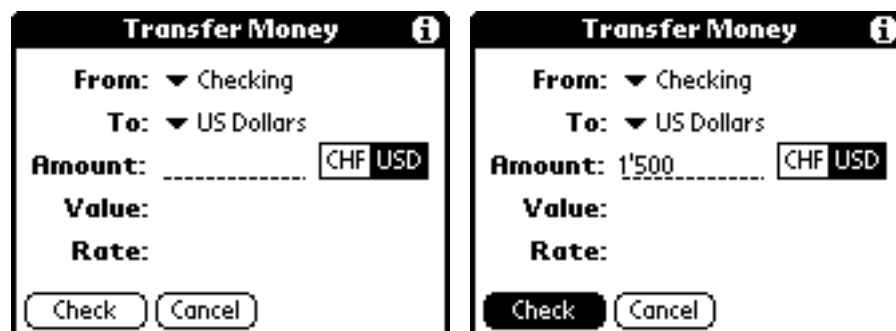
Transfer Money

From: ▼ Checking

To: ▼ US Dollars

Amount: CHF USD

Value:

Rate:

Check Cancel

Transfer Money

From: ▼ Checking

To: ▼ US Dollars

Amount: 1'500 CHF USD

Value:

Rate:

Check Cancel